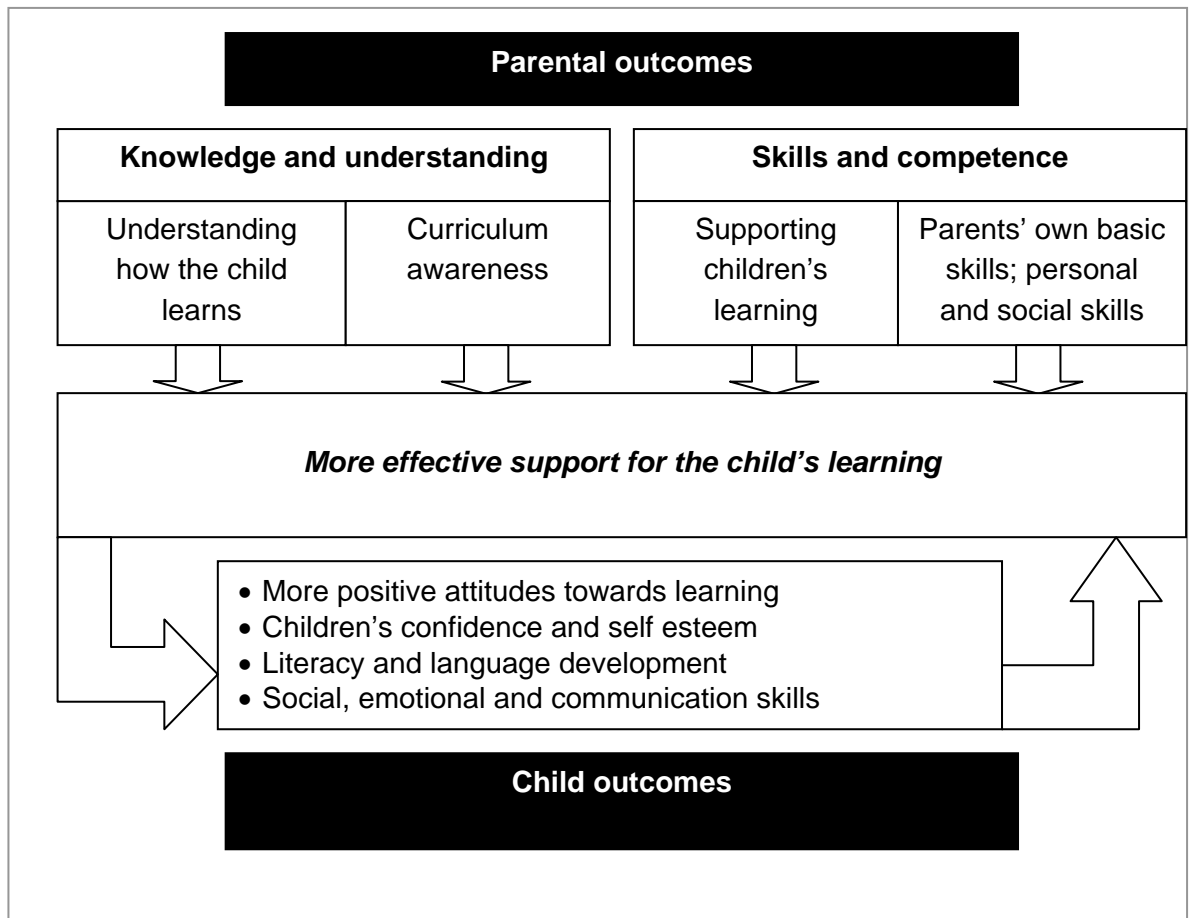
Parental outcomes

Knowledge and understanding

Understanding how the child learns

Curriculum awareness

Skills and competence

Supporting children's learning

Parents' own basic skills; personal and social skills

More effective support for the child's learning

• More positive attitudes towards learning
• Children's confidence and self esteem
• Literacy and language development
• Social, emotional and communication skills

Child outcomes